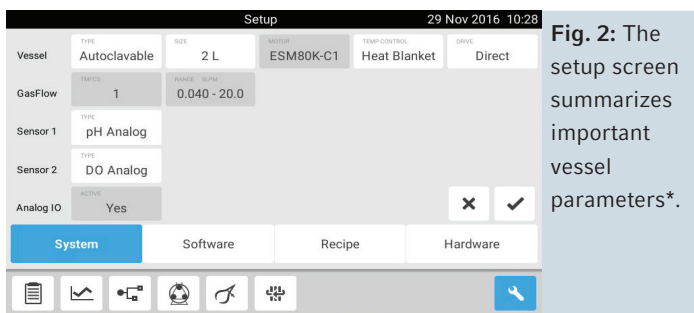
Setup 29 Nov 2016 10:28

Vessel
TYPE Autoclavable
SIZE 2 L
MOTOR ESM80K-C1
TEMP CONTROL Heat Blanket
DRIVE Direct

GasFlow
TMFCS 1
RANGE SLPM 0.040 - 20.0

Sensor 1
TYPE pH Analog

Sensor 2
TYPE DO Analog

Analog IO
ACTIVE Yes

System Software Recipe Hardware

Fig. 2: The setup screen summarizes important vessel parameters*.